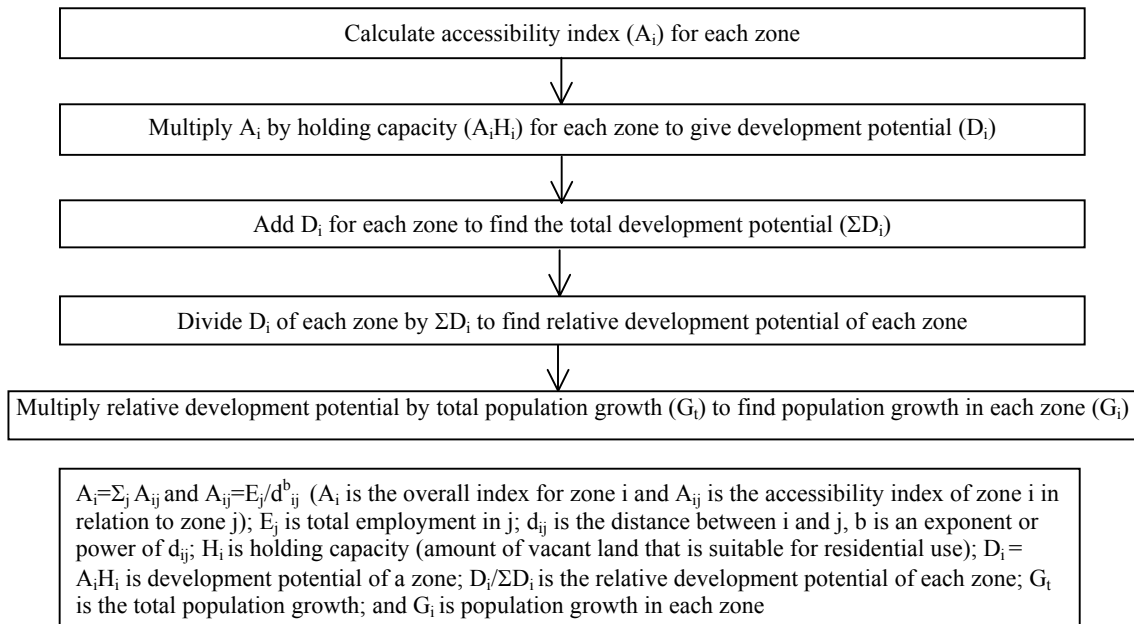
Calculate accessibility index ($A_i$) for each zone

Multiply $A_i$ by holding capacity ($A_iH_i$) for each zone to give development potential ($D_i$)

Add $D_i$ for each zone to find the total development potential ($\Sigma D_i$)

Divide $D_i$ of each zone by $\Sigma D_i$ to find relative development potential of each zone

Multiply relative development potential by total population growth ($G_t$) to find population growth in each zone ($G_i$)

$A_i = \Sigma_j A_{ij}$ and $A_{ij} = E_j/d^b_{ij}$ ($A_i$ is the overall index for zone i and $A_{ij}$ is the accessibility index of zone i in relation to zone j); $E_j$ is total employment in j; $d_{ij}$ is the distance between i and j, b is an exponent or power of $d_{ij}$; $H_i$ is holding capacity (amount of vacant land that is suitable for residential use); $D_i = A_iH_i$ is development potential of a zone; $D_i/\Sigma D_i$ is the relative development potential of each zone; $G_t$ is the total population growth; and $G_i$ is population growth in each zone